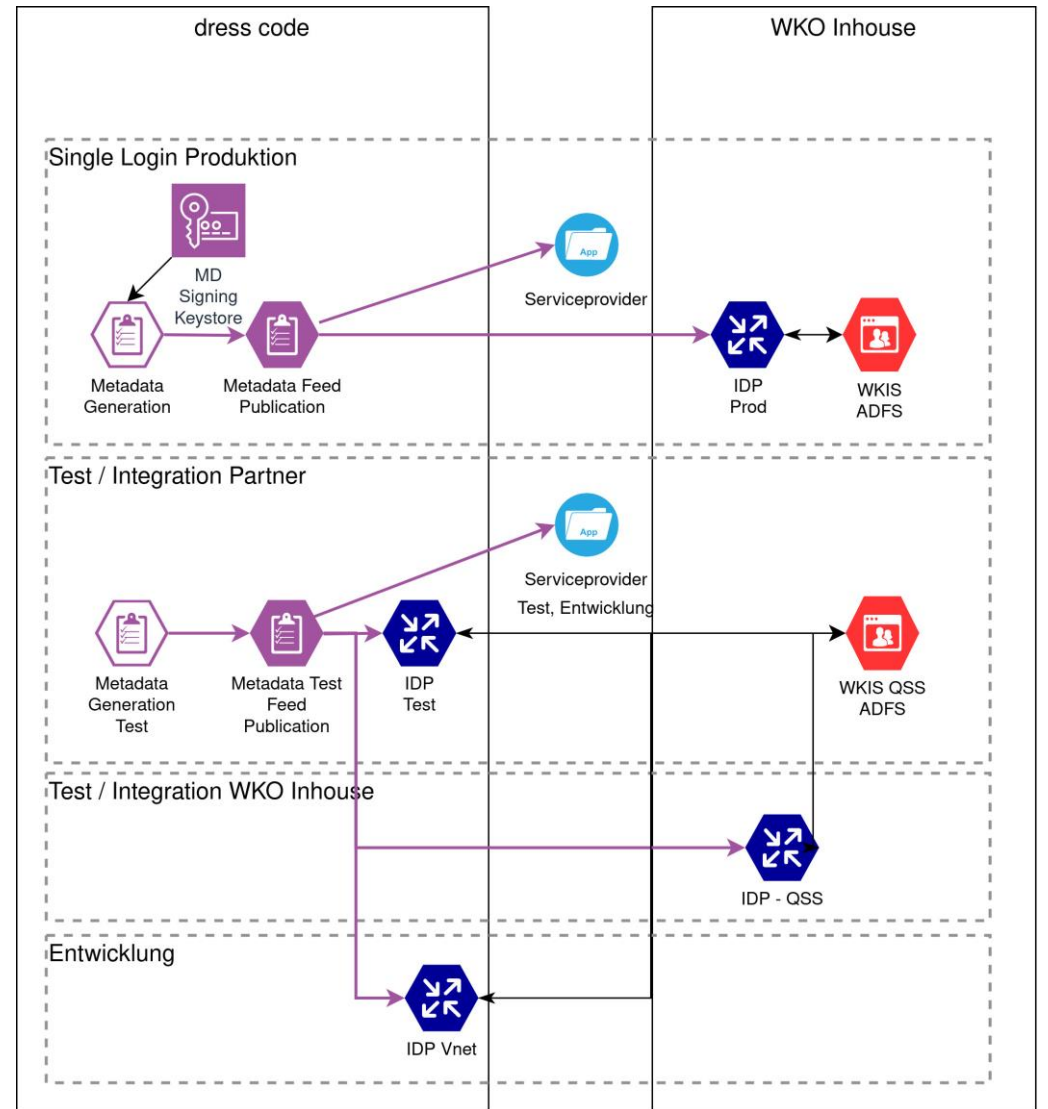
dress code

WKO Inhouse

Single Login Produktion

MD Signing Keystore

App

Serviceprovider

Metadata Generation

Metadata Feed Publication

IDP Prod

WKIS ADFS

Test / Integration Partner

App

Serviceprovider Test, Entwicklung

Metadata Generation Test

Metadata Test Feed Publication

IDP Test

WKIS QSS ADFS

Test / Integration WKO Inhouse

IDP - QSS

Entwicklung

IDP Vnet